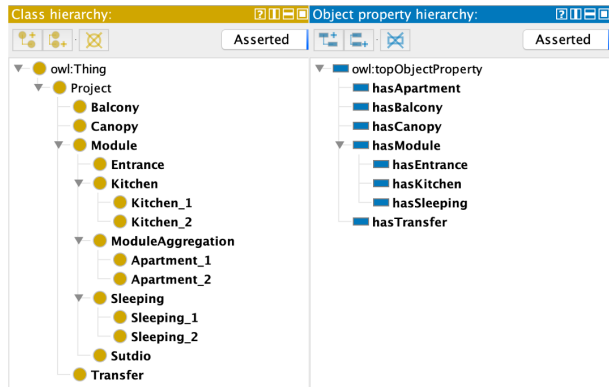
Class hierarchy:

Asserted

owl:Thing
Project
Balcony
Canopy
Module
Entrance
Kitchen
Kitchen_1
Kitchen_2
ModuleAggregation
Apartment_1
Apartment_2
Sleeping
Sleeping_1
Sleeping_2
Sutdio
Transfer

Object property hierarchy:

Asserted

owl:topObjectProperty
hasApartment
hasBalcony
hasCanopy
hasModule
hasEntrance
hasKitchen
hasSleeping
hasTransfer